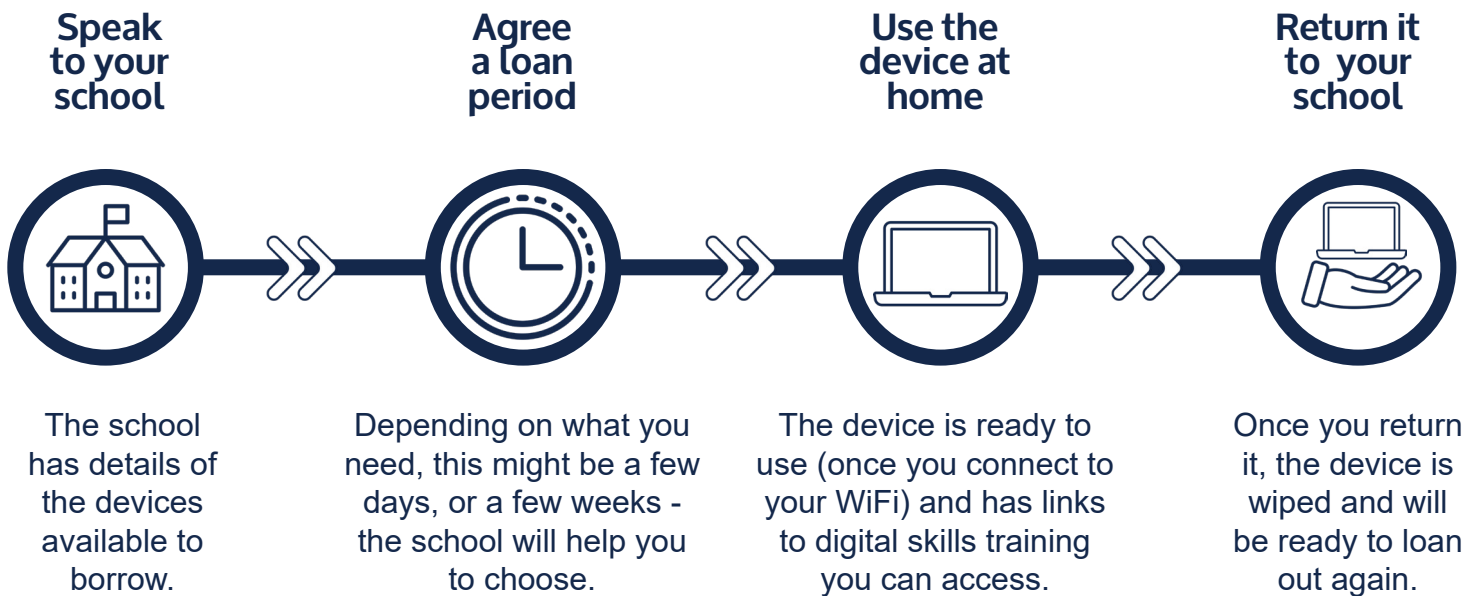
Speak to your school

Agree a loan period

Use the device at home

Return it to your school

The school has details of the devices available to borrow.

Depending on what you need, this might be a few days, or a few weeks - the school will help you to choose.

The device is ready to use (once you connect to your WiFi) and has links to digital skills training you can access.

Once you return it, the device is wiped and will be ready to loan out again.